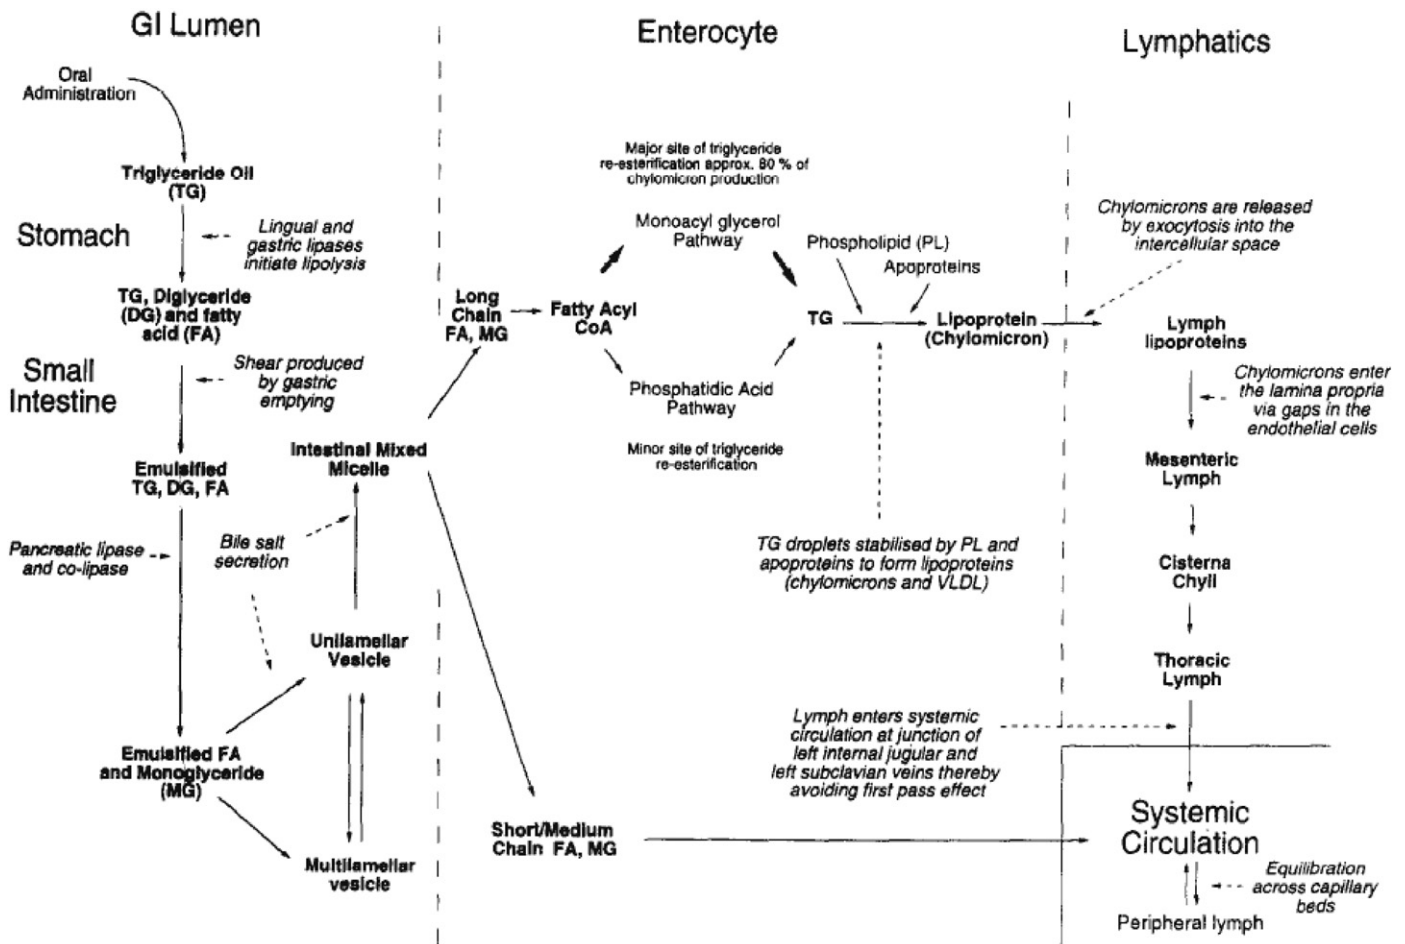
GI Lumen

Enterocyte

Lymphatics

Oral Administration

Triglyceride Oil (TG)

Stomach

Lingual and gastric lipases initiate lipolysis

TG, Diglyceride (DG) and fatty acid (FA)

Small Intestine

Shear produced by gastric emptying

Emulsified TG, DG, FA

Intestinal Mixed Micelle

Pancreatic lipase and co-lipase

Bile salt secretion

Unilamellar Vesicle

Emulsified FA and Monoglyceride (MG)

Multilamellar vesicle

Long Chain FA, MG

Fatty Acyl CoA

Major site of triglyceride re-esterification approx. 80 % of chylomicron production

Monoacyl glycerol Pathway

Phosphatidic Acid Pathway

Minor site of triglyceride re-esterification

Phospholipid (PL)

Apoproteins

TG

Lipoprotein (Chylomicron)

TG droplets stabilised by PL and apoproteins to form lipoproteins (chylomicrons and VLDL)

Short/Medium Chain FA, MG

Chylomicrons are released by exocytosis into the intercellular space

Lymph lipoproteins

Chylomicrons enter the lamina propria via gaps in the endothelial cells

Mesenteric Lymph

Cisterna Chyli

Thoracic Lymph

Lymph enters systemic circulation at junction of left internal jugular and left subclavian veins thereby avoiding first pass effect

Systemic Circulation

Equilibration across capillary beds

Peripheral lymph